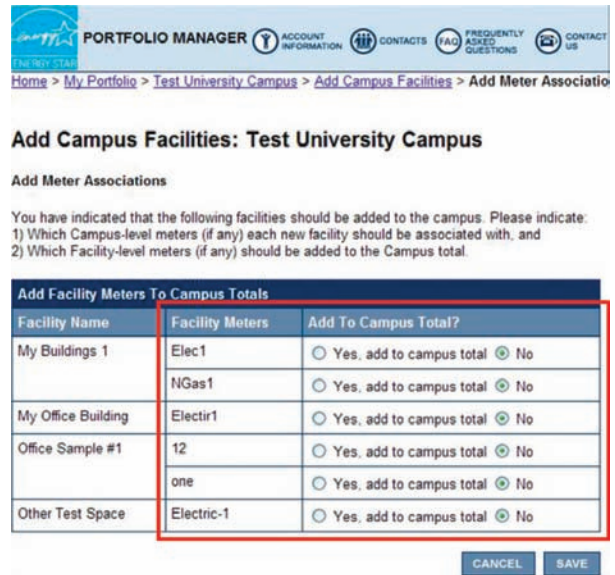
energy ENERGY STAR

PORTFOLIO MANAGER ACCOUNT INFORMATION CONTACTS FAQ FREQUENTLY ASKED QUESTIONS CONTACT US

Home > My Portfolio > Test University Campus > Add Campus Facilities > Add Meter Associatio

Add Campus Facilities: Test University Campus

Add Meter Associations

You have indicated that the following facilities should be added to the campus. Please indicate:
1) Which Campus-level meters (if any) each new facility should be associated with, and
2) Which Facility-level meters (if any) should be added to the Campus total.

Add Facility Meters To Campus Totals

| Facility Name | Facility Meters | Add To Campus Total? |
|---|---|---|
| My Buildings 1 | Elec1 | Yes, add to campus total No |
| | NGas1 | Yes, add to campus total No |
| My Office Building | Electir1 | Yes, add to campus total No |
| Office Sample #1 | 12 | Yes, add to campus total No |
| | one | Yes, add to campus total No |
| Other Test Space | Electric-1 | Yes, add to campus total No |

CANCEL SAVE